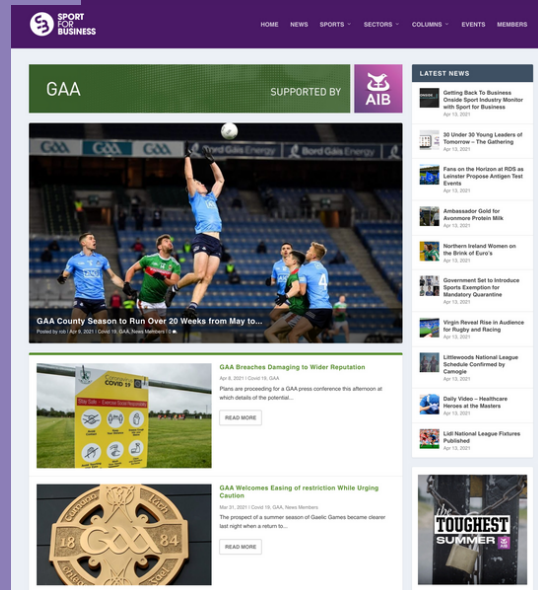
SPORT FOR BUSINESS

HOME NEWS SPORTS SECTORS COLUMNS EVENTS MEMBERS

GAA SUPPORTED BY AIB

GAA County Season to Run Over 20 Weeks from May to...

Posted by rob | Apr 9, 2021 | Covid 19, GAA, News Members | 0

GAA Breaches Damaging to Wider Reputation

Apr 8, 2021 | Covid 19, GAA

Plans are proceeding for a GAA press conference this afternoon at which details of the potential...

READ MORE

COVID 19

GAA Welcomes Easing of restriction While Urging Caution

Mar 31, 2021 | Covid 19, GAA, News Members

The prospect of a summer season of Gaelic Games became clearer last night when a return to...

READ MORE

GAA 18 84

LATEST NEWS

Getting Back To Business Onside Sport Industry Monitor with Sport for Business
Apr 13, 2021

30 Under 30 Young Leaders of Tomorrow – The Gathering
Apr 13, 2021

Fans on the Horizon at RDS as Leinster Propose Antigen Test Events
Apr 13, 2021

Ambassador Gold for Avonmore Protein Milk
Apr 13, 2021

Northern Ireland Women on the Brink of Euro's
Apr 13, 2021

Government Set to Introduce Sports Exemption for Mandatory Quarantine
Apr 13, 2021

Virgin Reveal Rise in Audience for Rugby and Racing
Apr 13, 2021

Littlewoods National League Schedule Confirmed by Camogie
Apr 13, 2021

Daily Video – Healthcare Heroes at the Masters
Apr 13, 2021

Lidl National League Fixtures Published
Apr 13, 2021

TOUGHEST SUMMER